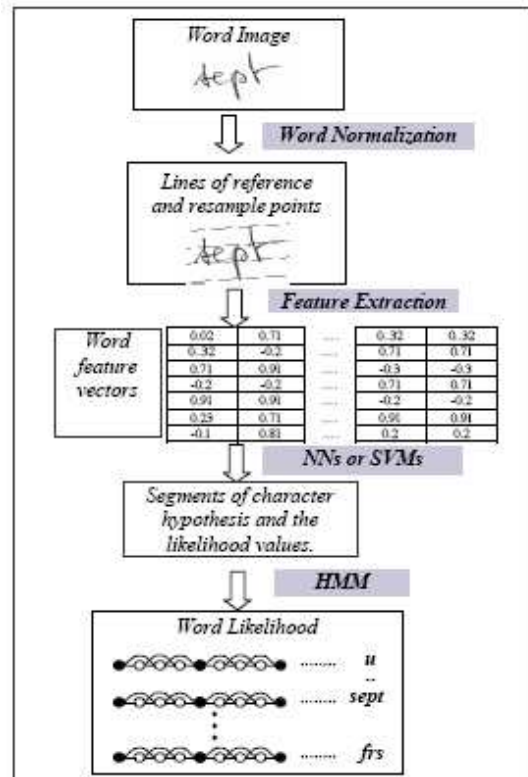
Word Image

sept

Word Normalization

Lines of reference and resample points

sept

Feature Extraction

Word feature vectors

| 0.02 | 0.71 | ... | 0.32 | 0.32 |
|---|---|---|---|---|
| 0.32 | -0.2 | ... | 0.71 | 0.71 |
| 0.71 | 0.91 | ... | -0.3 | -0.3 |
| -0.2 | -0.2 | ... | 0.71 | 0.71 |
| 0.91 | 0.91 | ... | -0.2 | -0.2 |
| 0.23 | 0.71 | ... | 0.91 | 0.91 |
| -0.1 | 0.81 | ... | 0.2 | 0.2 |

NNs or SVMs

Segments of character hypothesis and the likelihood values.

HMM

Word Likelihood

........ u

........ sept

........ frs